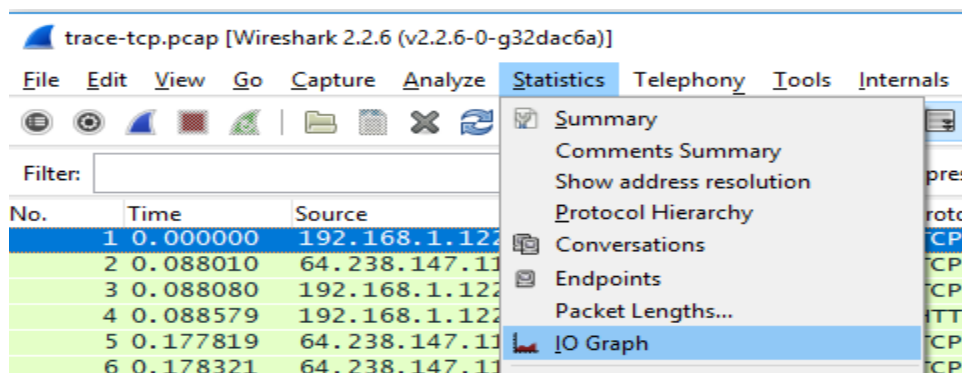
trace-tcp.pcap [Wireshark 2.2.6 (v2.2.6-0-g32dac6a)]

File Edit View Go Capture Analyze Statistics Telephony Tools Internals

Filter:

Summary
Comments Summary
Show address resolution
Protocol Hierarchy
Conversations
Endpoints
Packet Lengths...
IO Graph

pres

| No. | Time | Source | Proto |
|---|---|---|---|
| 1 | 0.000000 | 192.168.1.122 | TCP |
| 2 | 0.088010 | 64.238.147.11 | TCP |
| 3 | 0.088080 | 192.168.1.122 | TCP |
| 4 | 0.088579 | 192.168.1.122 | HTT |
| 5 | 0.177819 | 64.238.147.11 | TCP |
| 6 | 0.178321 | 64.238.147.11 | TCP |